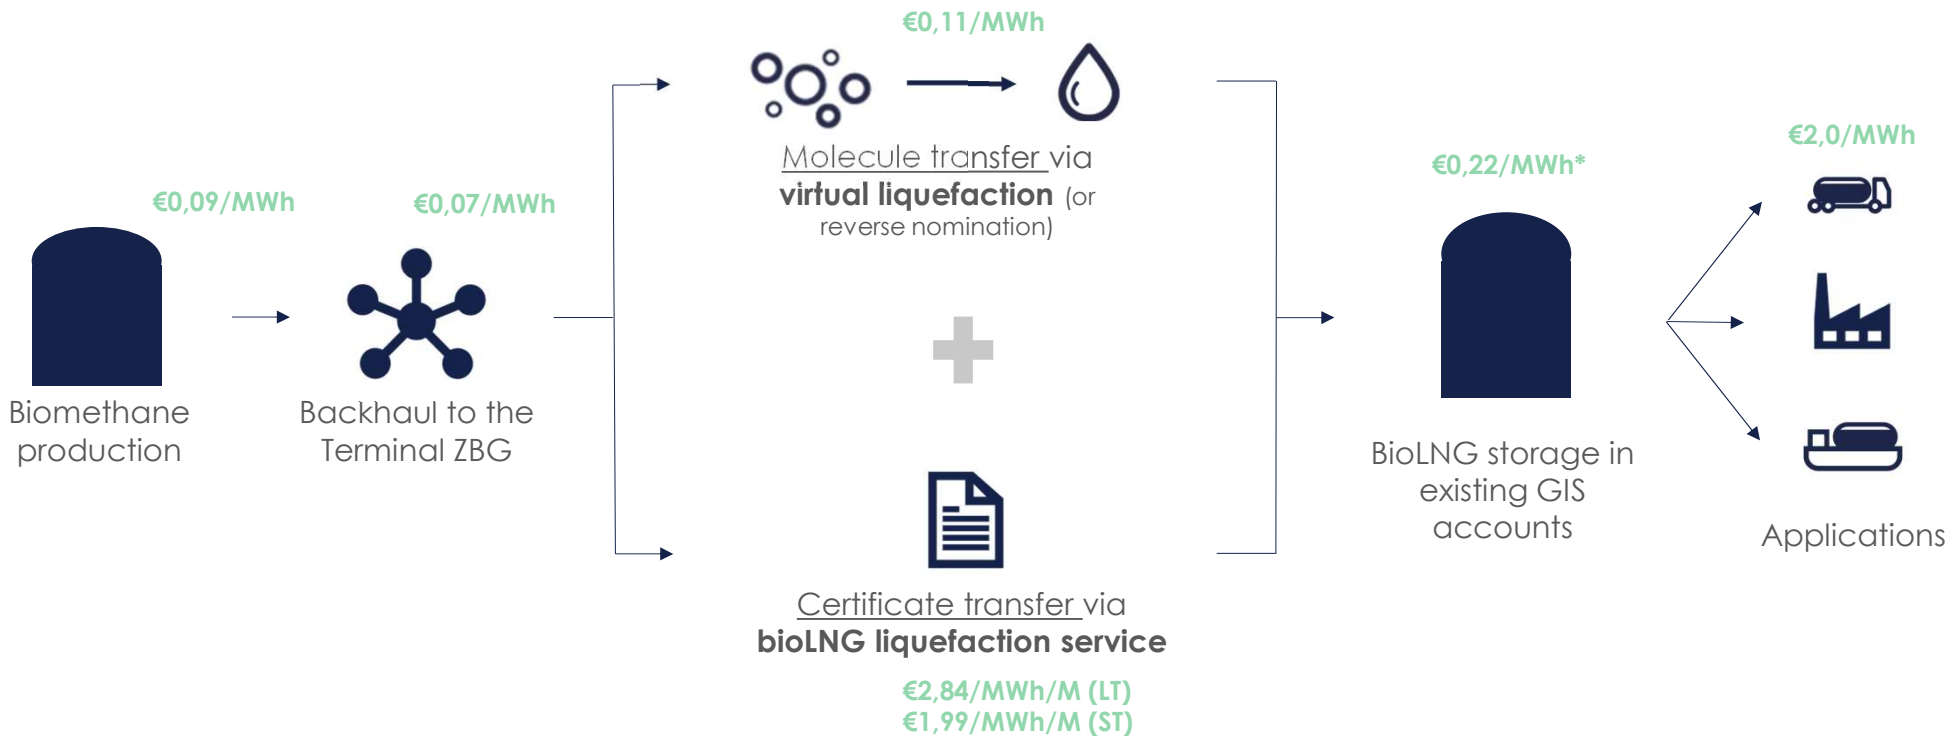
€0,09/MWh

Biomethane production

€0,07/MWh

Backhaul to the Terminal ZBG

€0,11/MWh

Molecule transfer via **virtual liquefaction** (or reverse nomination)

Certificate transfer via **bioLNG liquefaction service**

€2,84/MWh/M (LT)
€1,99/MWh/M (ST)

€0,22/MWh*

BioLNG storage in existing GIS accounts

€2,0/MWh

Applications